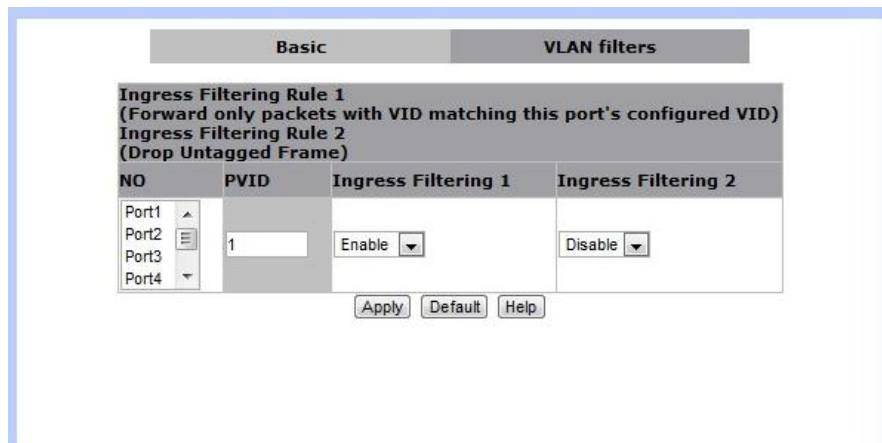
Basic | VLAN filters

Ingress Filtering Rule 1
(Forward only packets with VID matching this port's configured VID)
Ingress Filtering Rule 2
(Drop Untagged Frame)

| NO | PVID | Ingress Filtering 1 | Ingress Filtering 2 |
|---|---|---|---|
| Port1 Port2 Port3 Port4 | 1 | Enable | Disable |

Apply Default Help